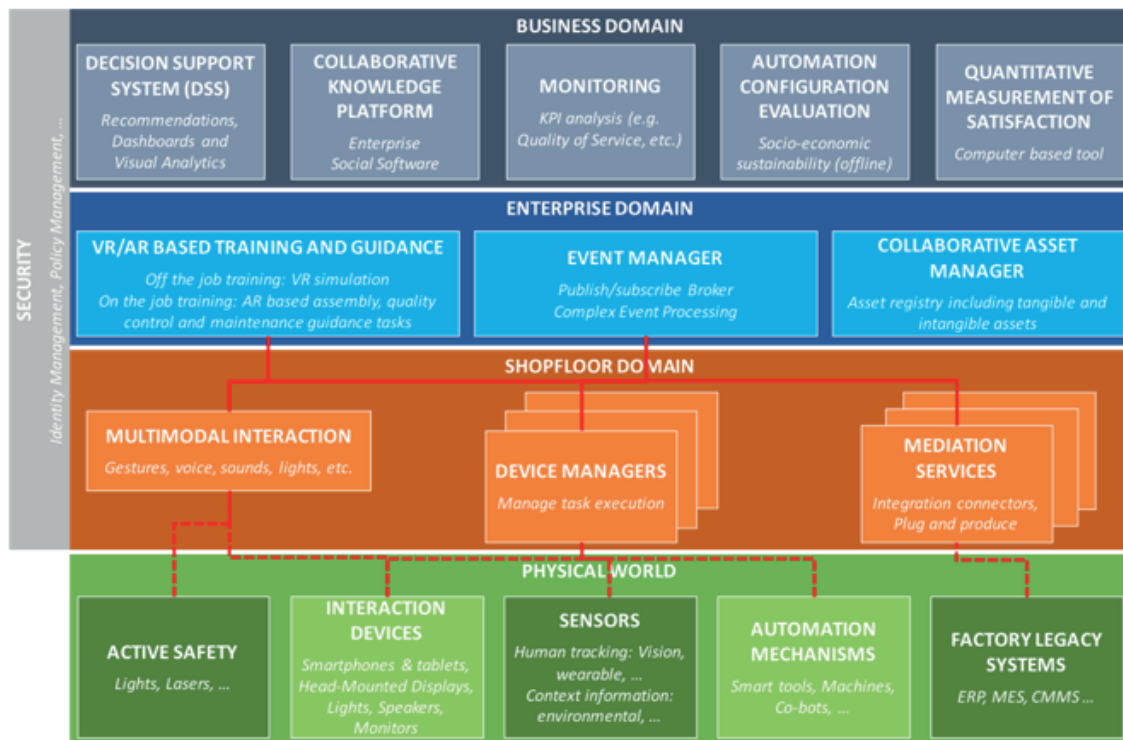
SECURITY

Identity Management, Policy Management, ...

BUSINESS DOMAIN

DECISION SUPPORT SYSTEM (DSS)
Recommendations, Dashboards and Visual Analytics

COLLABORATIVE KNOWLEDGE PLATFORM
Enterprise Social Software

MONITORING
KPI analysis (e.g. Quality of Service, etc.)

AUTOMATION CONFIGURATION EVALUATION
Socio-economic sustainability (offline)

QUANTITATIVE MEASUREMENT OF SATISFACTION
Computer based tool

ENTERPRISE DOMAIN

VR/AR BASED TRAINING AND GUIDANCE
Off the job training: VR simulation
On the job training: AR based assembly, quality control and maintenance guidance tasks

EVENT MANAGER
Publish/subscribe Broker
Complex Event Processing

COLLABORATIVE ASSET MANAGER
Asset registry including tangible and intangible assets

SHOPFLOOR DOMAIN

MULTIMODAL INTERACTION
Gestures, voice, sounds, lights, etc.

DEVICE MANAGERS
Manage task execution

MEDIATION SERVICES
Integration connectors, Plug and produce

PHYSICAL WORLD

ACTIVE SAFETY
Lights, Lasers, ...

INTERACTION DEVICES
Smartphones & tablets, Head-Mounted Displays, Lights, Speakers, Monitors

SENSORS
Human tracking: Vision, wearable, ...
Context information: environmental, ...

AUTOMATION MECHANISMS
Smart tools, Machines, Co-bots, ...

FACTORY LEGACY SYSTEMS
ERP, MES, CMMS ...